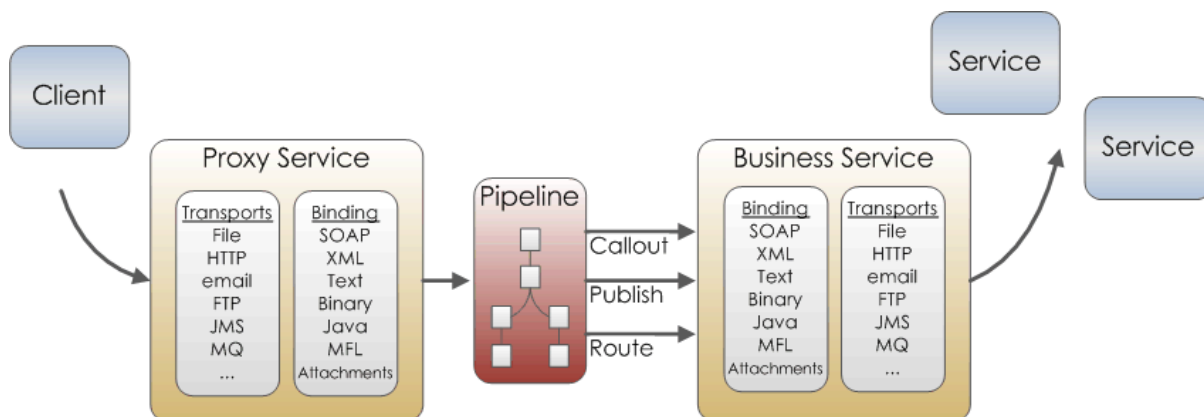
Client

Proxy Service

Transports
File
HTTP
email
FTP
JMS
MQ
...

Binding
SOAP
XML
Text
Binary
Java
MFL
Attachments

Pipeline

Callout

Publish

Route

Business Service

Binding
SOAP
XML
Text
Binary
Java
MFL
Attachments

Transports
File
HTTP
email
FTP
JMS
MQ
...

Service

Service